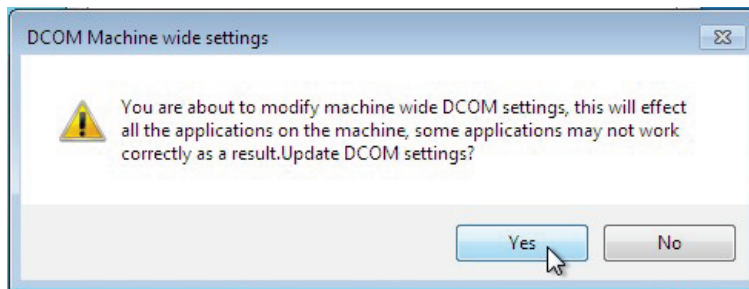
DCOM Machine wide settings

You are about to modify machine wide DCOM settings, this will effect all the applications on the machine, some applications may not work correctly as a result.Update DCOM settings?

Yes

No